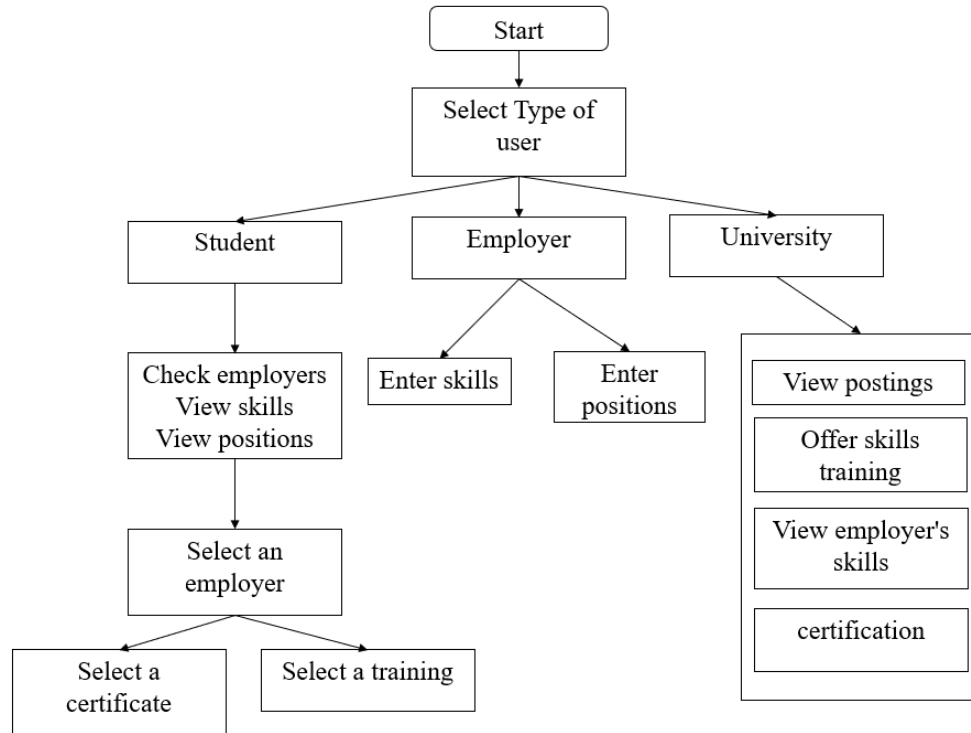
Start

Select Type of user

Student

Employer

University

Check employers
View skills
View positions

Enter skills

Enter positions

View postings

Offer skills training

View employer's skills

certification

Select an employer

Select a certificate

Select a training